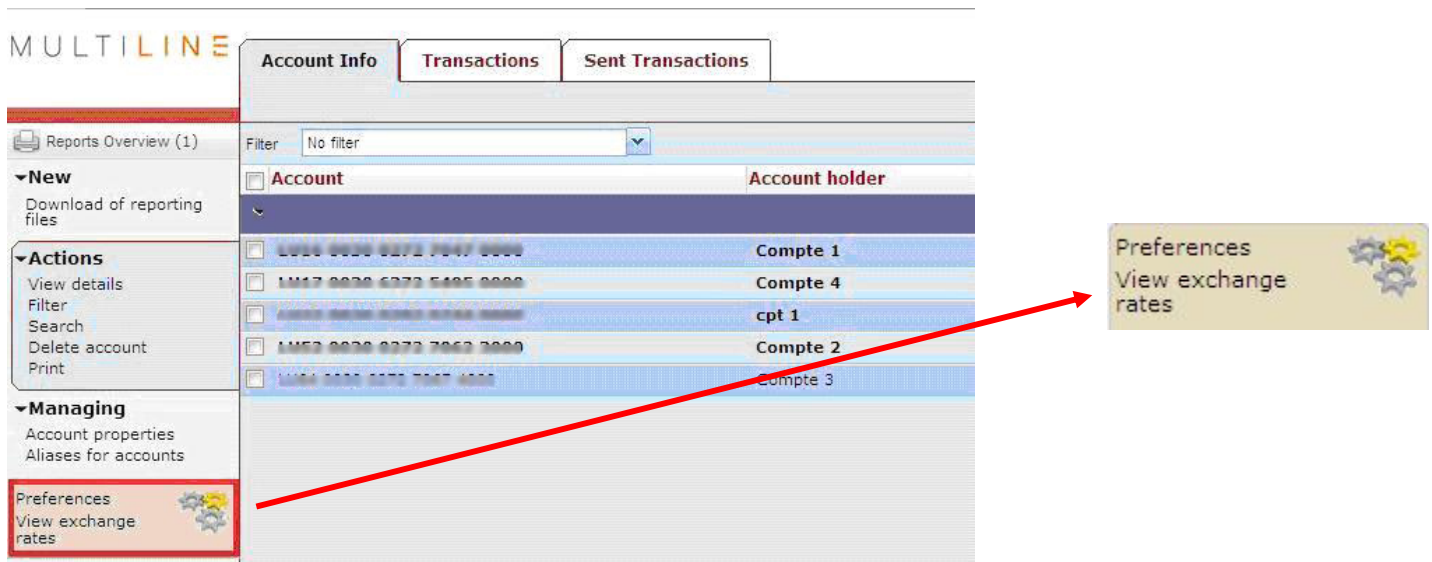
MULTILINE

Account Info | Transactions | Sent Transactions

Reports Overview (1)

New
Download of reporting files

Actions
View details
Filter
Search
Delete account
Print

Managing
Account properties
Aliases for accounts

Preferences
View exchange rates

Filter No filter

| Account | Account holder |
|---|---|
| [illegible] | Compte 1 |
| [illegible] | Compte 4 |
| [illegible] | cpt 1 |
| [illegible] | Compte 2 |
| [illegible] | Compte 3 |

Preferences
View exchange rates